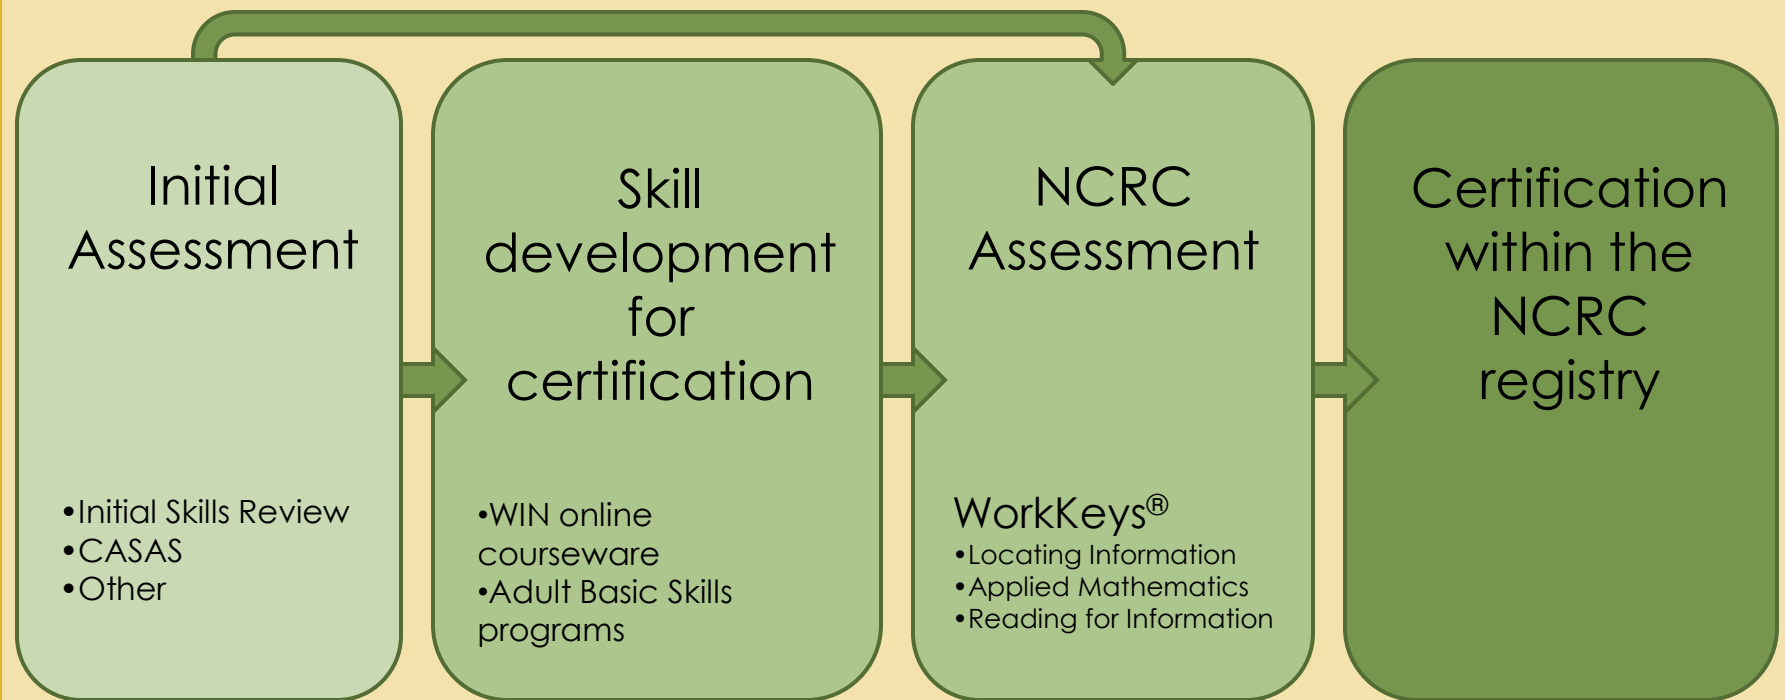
Initial Assessment

•Initial Skills Review
•CASAS
•Other

Skill development for certification

•WIN online courseware
•Adult Basic Skills programs

NCRC Assessment

WorkKeys®
•Locating Information
•Applied Mathematics
•Reading for Information

Certification within the NCRC registry